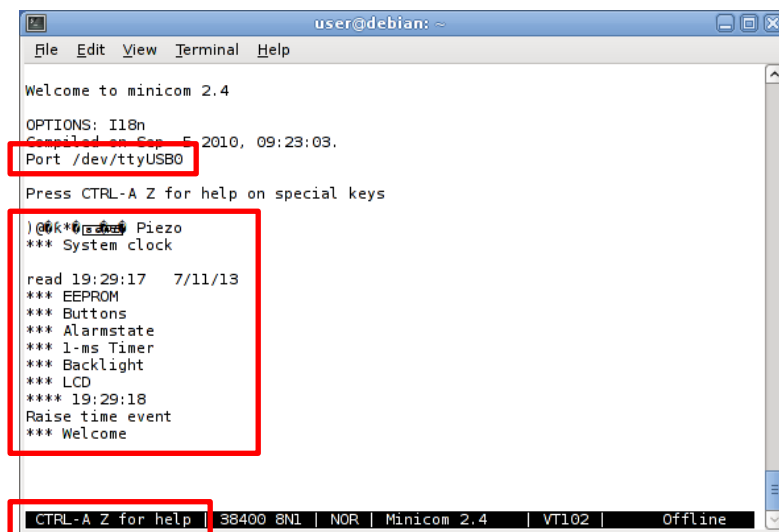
user@debian: ~

File Edit View Terminal Help

Welcome to minicom 2.4

OPTIONS: I18n
Compiled on Sep 5 2010, 09:23:03.
Port /dev/ttyUSB0

Press CTRL-A Z for help on special keys

)@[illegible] Piezo
*** System clock

read 19:29:17 7/11/13
*** EEPROM
*** Buttons
*** Alarmstate
*** 1-ms Timer
*** Backlight
*** LCD
**** 19:29:18
Raise time event
*** Welcome

CTRL-A Z for help | 38400 8N1 | NOR | Minicom 2.4 | VT102 | Offline